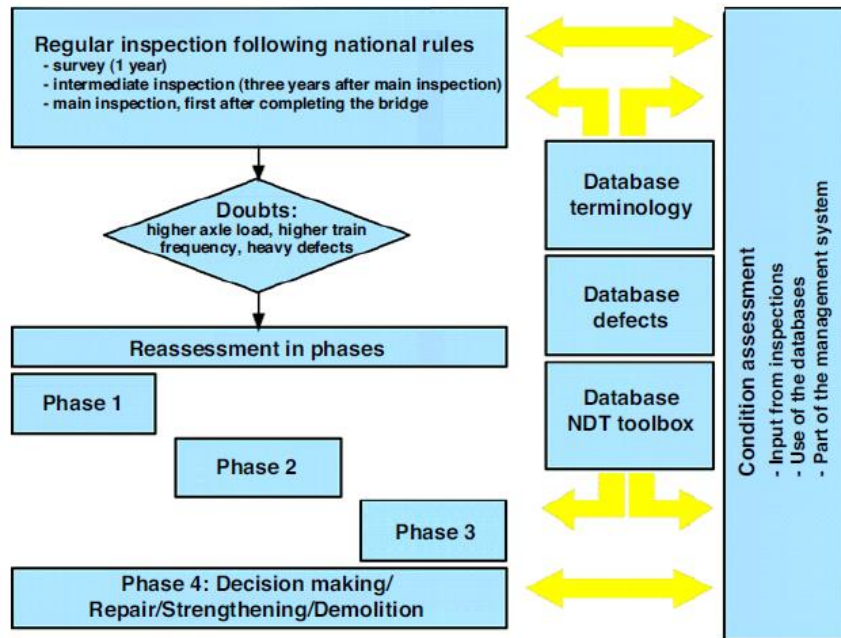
Regular inspection following national rules
- survey (1 year)
- intermediate inspection (three years after main inspection)
- main inspection, first after completing the bridge

Doubts:
higher axle load, higher train frequency, heavy defects

Reassessment in phases

Phase 1

Phase 2

Phase 3

Phase 4: Decision making/ Repair/Strengthening/Demolition

Database terminology

Database defects

Database NDT toolbox

Condition assessment
- Input from inspections
- Use of the databases
- Part of the management system